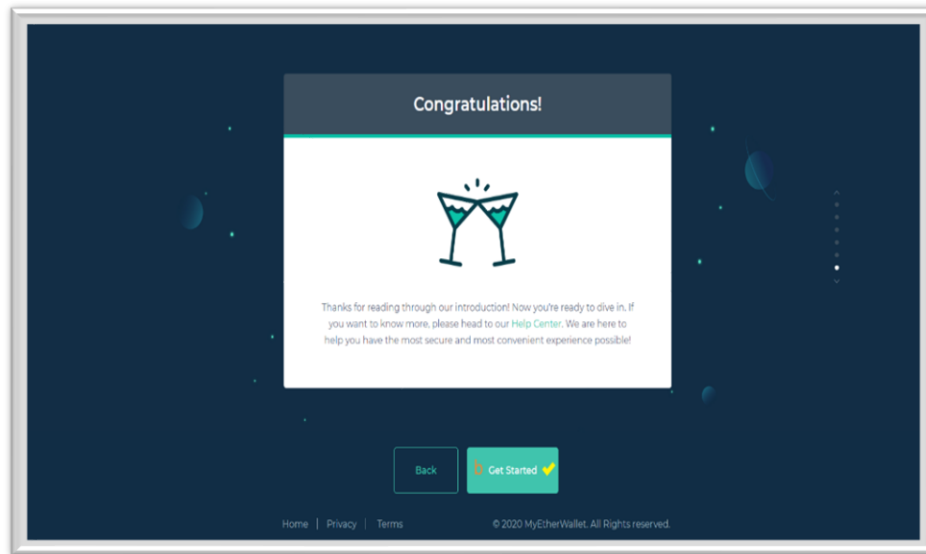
Congratulations!

Thanks for reading through our introduction! Now you're ready to dive in. If you want to know more, please head to our Help Center. We are here to help you have the most secure and most convenient experience possible!

Back

Get Started

Home | Privacy | Terms

© 2020 MyEtherWallet. All Rights reserved.